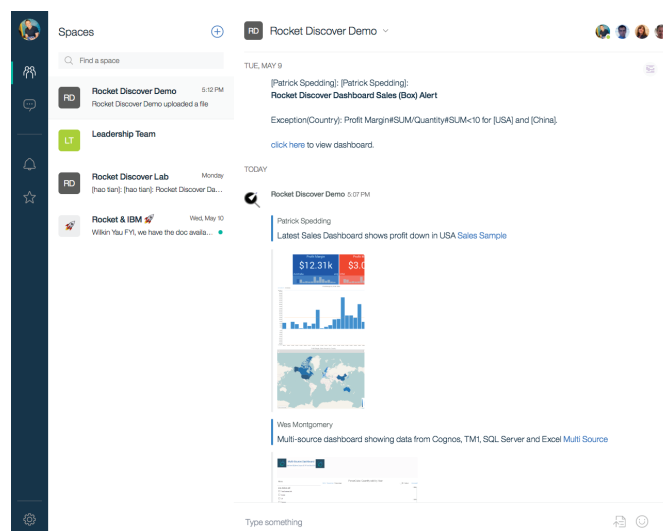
Spaces

Find a space

RD Rocket Discover Demo 5:12 PM
Rocket Discover Demo uploaded a file

LT Leadership Team

RD Rocket Discover Lab Monday
[hao tian]: [hao tian]: Rocket Discover Da...

Rocket & IBM 🚀 Wed, May 10
Wilkin Yau FYI, we have the doc availa...

RD Rocket Discover Demo

TUE, MAY 9

[Patrick Spedding]: [Patrick Spedding]:
**Rocket Discover Dashboard Sales (Box) Alert**

Exception(Country): Profit Margin#SUM/Quantity#SUM<10 for [USA] and [China].

click here to view dashboard.

TODAY

Rocket Discover Demo 5:07 PM

Patrick Spedding
Latest Sales Dashboard shows profit down in USA Sales Sample

$12.31k $3.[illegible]

Wes Montgomery
Multi-source dashboard showing data from Cognos, TM1, SQL Server and Excel Multi Source

Type something